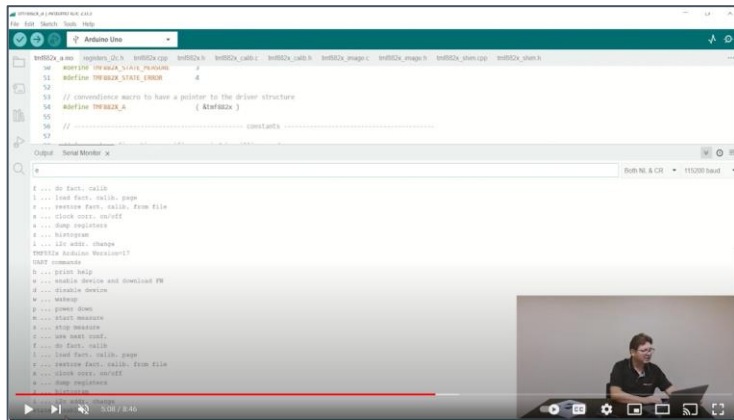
tmf882x_a | Arduino IDE 2.x.x
File Edit Sketch Tools Help
Arduino Uno
tmf882x_a.ino registers_i2c.h tmf882x.cpp tmf882x.h tmf882x_calib.c tmf882x_calib.h tmf882x_image.c tmf882x_image.h tmf882x_shim.cpp tmf882x_shim.h
50 #define TMF882X_STATE_MEASURE 3
51 #define TMF882X_STATE_ERROR 4
52
53 // convenience macro to have a pointer to the driver structure
54 #define TMF882X_A ( &tmf882x )
55
56 // ---------------------------------------------- constants ----------------------------------------------
57
Output Serial Monitor x
h
Both NL & CR 115200 baud
f ... do fact. calib
l ... load fact. calib. page
r ... restore fact. calib. from file
x ... clock corr. on/off
a ... dump registers
z ... histogram
i ... i2c addr. change
TMF882x Arduino Version=17
UART commands
h ... print help
e ... enable device and download FW
d ... disable device
w ... wakeup
p ... power down
m ... start measure
s ... stop measure
c ... use next conf.
f ... do fact. calib
l ... load fact. calib. page
r ... restore fact. calib. from file
x ... clock corr. on/off
a ... dump registers
z ... histogram
i ... i2c addr. change
5:08 / 8:46